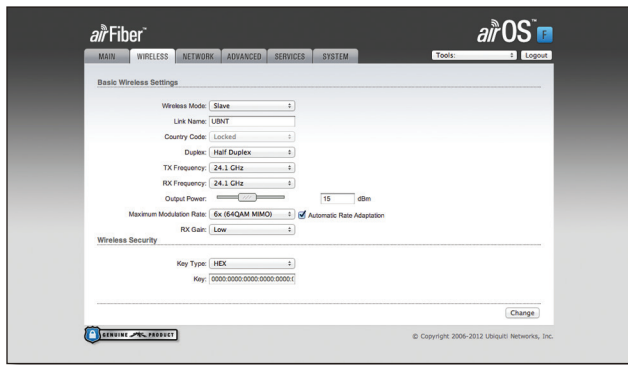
airFiber™

airOS™ F

MAIN | WIRELESS | NETWORK | ADVANCED | SERVICES | SYSTEM

Tools: | Logout

Basic Wireless Settings

Wireless Mode: Slave

Link Name: UBNT

Country Code: Locked

Duplex: Half Duplex

TX Frequency: 24.1 GHz

RX Frequency: 24.1 GHz

Output Power: 15 dBm

Maximum Modulation Rate: 6x (64QAM MIMO) Automatic Rate Adaptation

RX Gain: Low

Wireless Security

Key Type: HEX

Key: 0000:0000:0000:0000:0000:(

Change

GENUINE PRODUCT

© Copyright 2006-2012 Ubiquiti Networks, Inc.